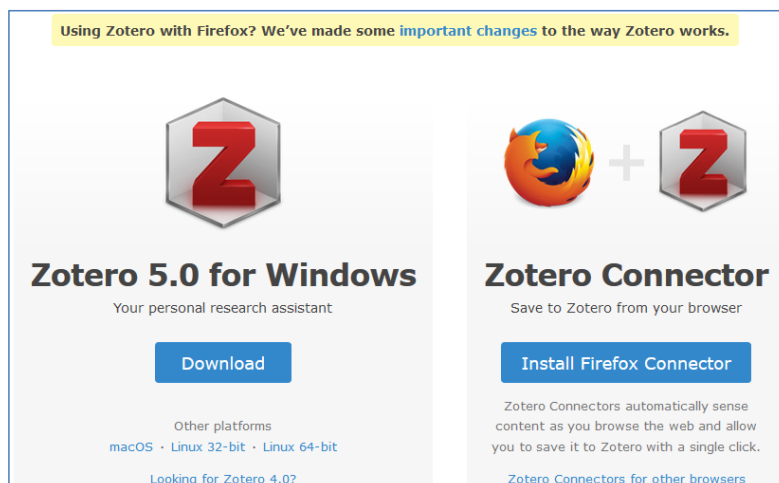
Using Zotero with Firefox? We've made some important changes to the way Zotero works.

Zotero 5.0 for Windows

Your personal research assistant

Download

Other platforms

macOS · Linux 32-bit · Linux 64-bit

Looking for Zotero 4.0?

Zotero Connector

Save to Zotero from your browser

Install Firefox Connector

Zotero Connectors automatically sense content as you browse the web and allow you to save it to Zotero with a single click.

Zotero Connectors for other browsers